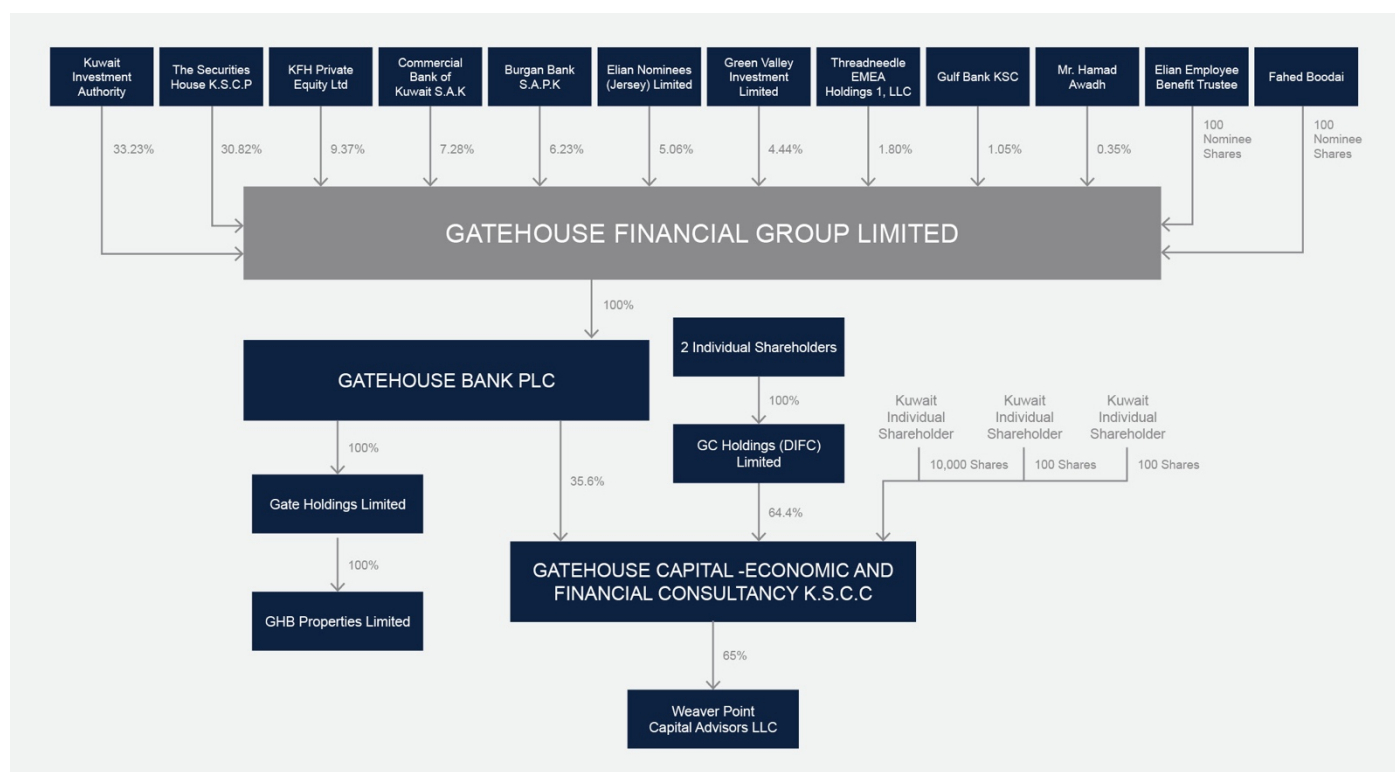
Kuwait Investment Authority

The Securities House K.S.C.P

KFH Private Equity Ltd

Commercial Bank of Kuwait S.A.K

Burgan Bank S.A.P.K

Elian Nominees (Jersey) Limited

Green Valley Investment Limited

Threadneedle EMEA Holdings 1, LLC

Gulf Bank KSC

Mr. Hamad Awadh

Elian Employee Benefit Trustee

Fahed Boodai

33.23%

30.82%

9.37%

7.28%

6.23%

5.06%

4.44%

1.80%

1.05%

0.35%

100 Nominee Shares

100 Nominee Shares

GATEHOUSE FINANCIAL GROUP LIMITED

100%

GATEHOUSE BANK PLC

2 Individual Shareholders

100%

GC Holdings (DIFC) Limited

Kuwait Individual Shareholder

Kuwait Individual Shareholder

Kuwait Individual Shareholder

10,000 Shares

100 Shares

100 Shares

100%

Gate Holdings Limited

35.6%

64.4%

100%

GATEHOUSE CAPITAL -ECONOMIC AND FINANCIAL CONSULTANCY K.S.C.C

GHB Properties Limited

65%

Weaver Point Capital Advisors LLC